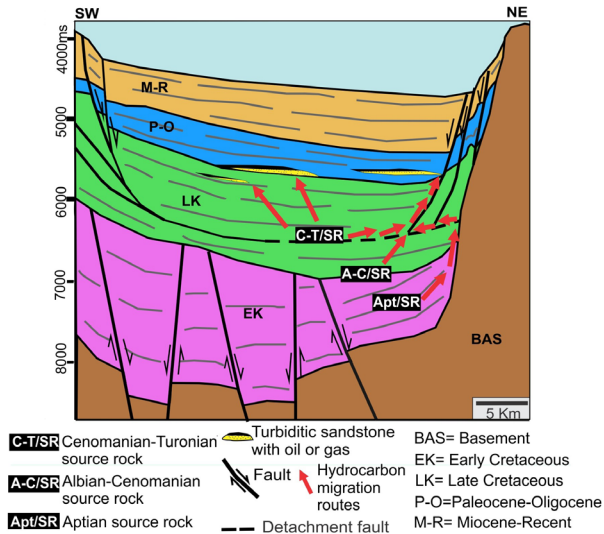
SW

NE

4000ms

5000

6000

7000

8000

M-R

P-O

LK

C-T/SR

A-C/SR

Apt/SR

EK

BAS

5 Km

C-T/SR Cenomanian-Turonian source rock

A-C/SR Albian-Cenomanian source rock

Apt/SR Aptian source rock

Turbiditic sandstone with oil or gas

Fault

Hydrocarbon migration routes

Detachment fault

BAS= Basement

EK= Early Cretaceous

LK= Late Cretaceous

P-O=Paleocene-Oligocene

M-R= Miocene-Recent